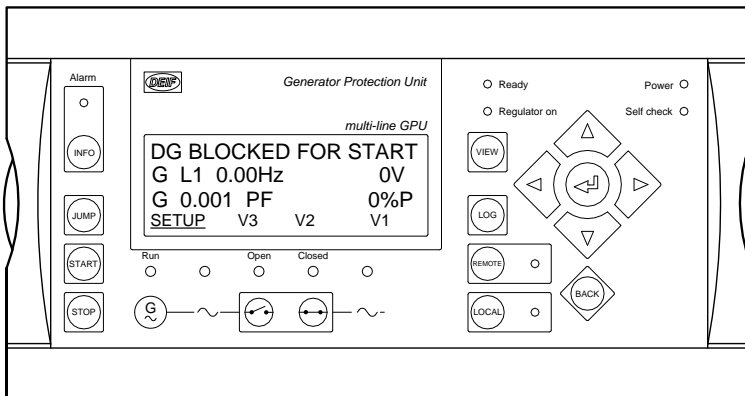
Alarm

INFO

JUMP

START

STOP

DEIF

Generator Protection Unit

multi-line GPU

DG BLOCKED FOR START
G L1 0.00Hz 0V
G 0.001 PF 0%P
SETUP V3 V2 V1

Run

Open

Closed

G

Ready

Regulator on

Power

Self check

VIEW

LOG

REMOTE

LOCAL

BACK